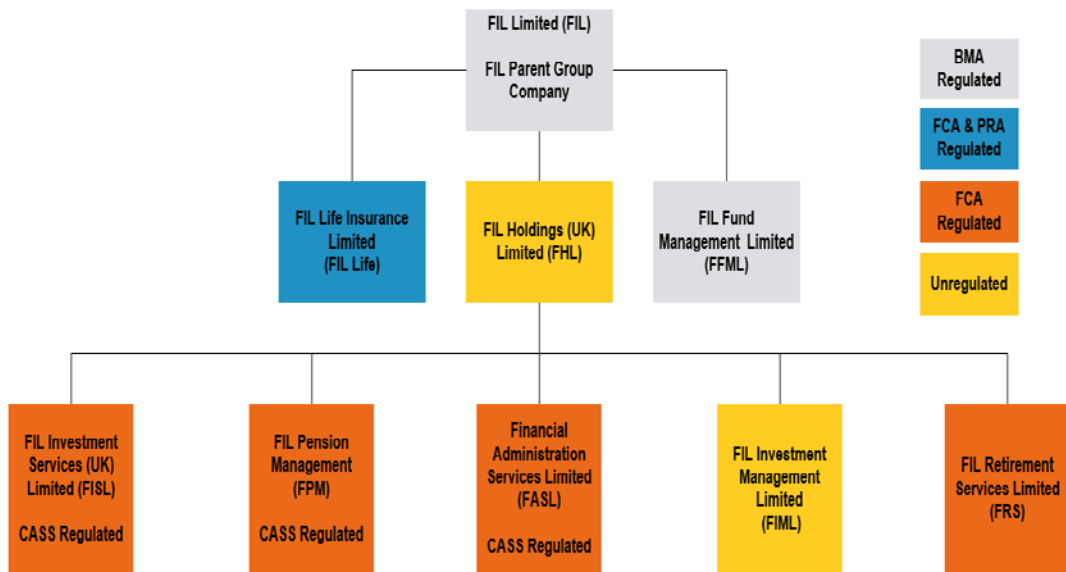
FIL Limited (FIL)

FIL Parent Group Company

BMA Regulated

FCA & PRA Regulated

FCA Regulated

Unregulated

FIL Life Insurance Limited (FIL Life)

FIL Holdings (UK) Limited (FHL)

FIL Fund Management Limited (FFML)

FIL Investment Services (UK) Limited (FISL)

CASS Regulated

FIL Pension Management (FPM)

CASS Regulated

Financial Administration Services Limited (FASL)

CASS Regulated

FIL Investment Management Limited (FIML)

FIL Retirement Services Limited (FRS)